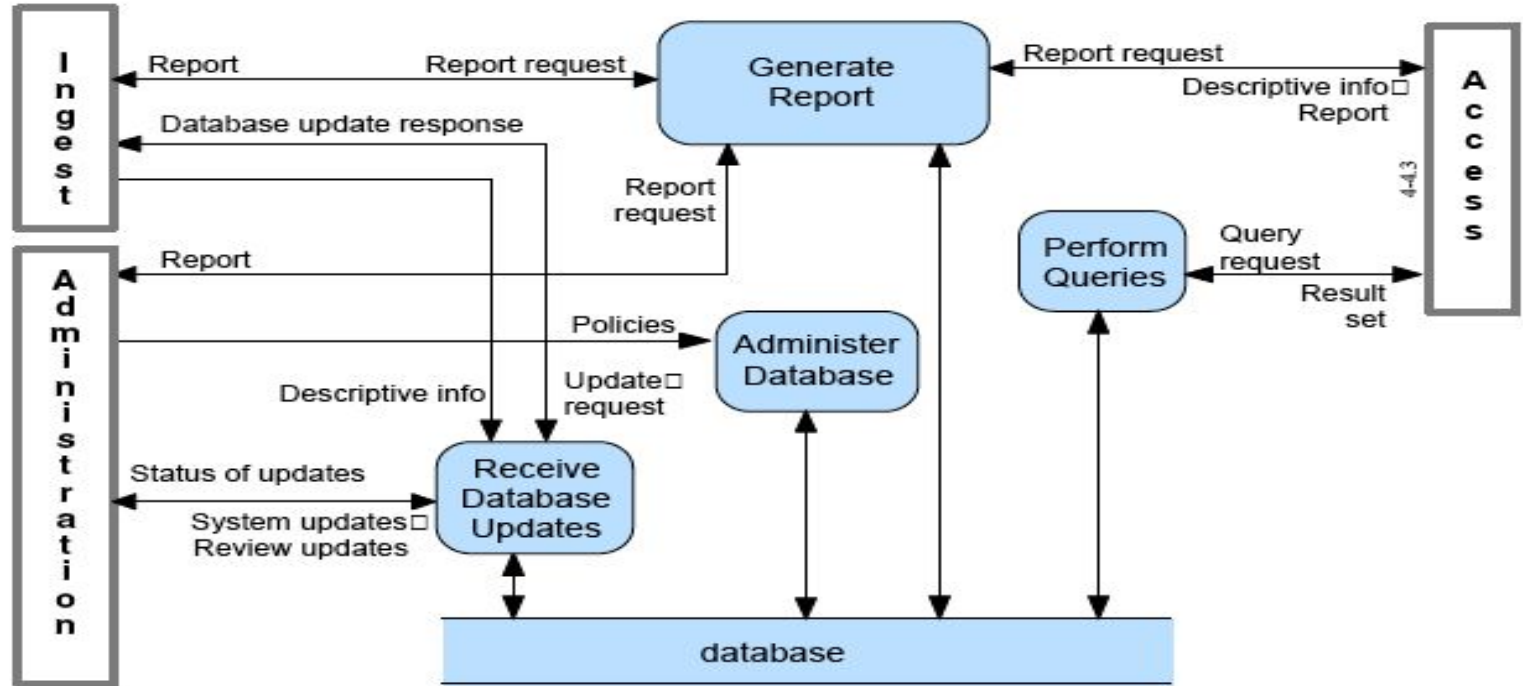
Ingest

Report

Report request

Generate Report

Report request

Descriptive info□ Report

Access

Database update response

Report request

4-43

Administration

Report

Perform Queries

Query request

Result set

Policies

Administer Database

Descriptive info

Update□ request

Receive Database Updates

Status of updates

System updates□ Review updates

database